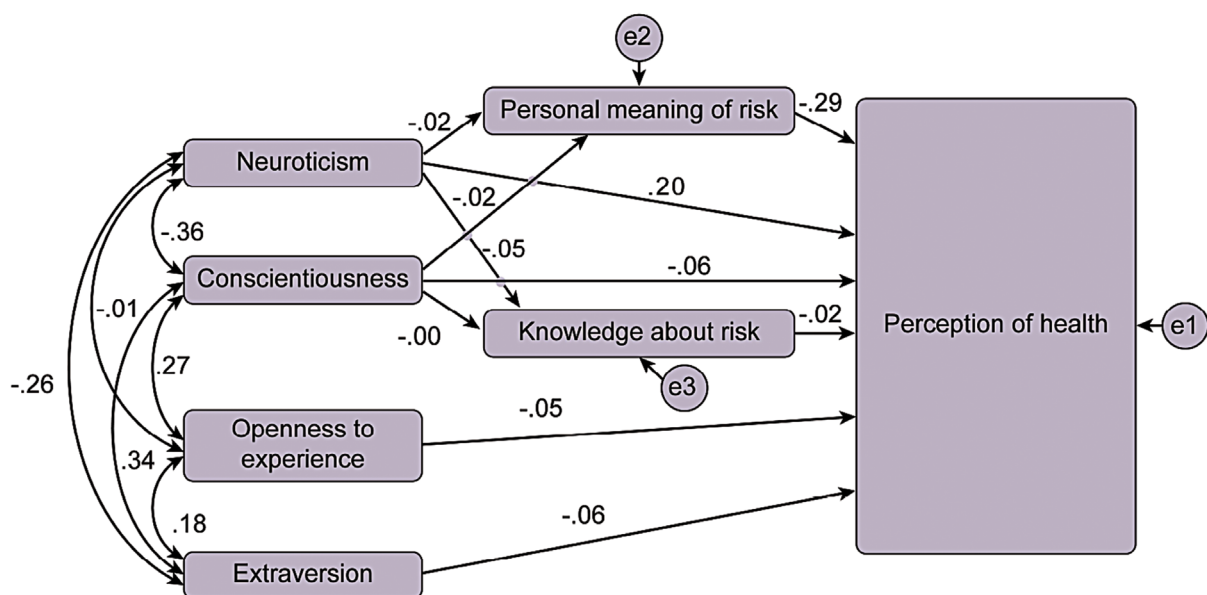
e2

-.02

Personal meaning of risk

-.29

Neuroticism

.20

-.02

-.36

-.05

Conscientiousness

-.06

-.01

-.00

Knowledge about risk

-.02

Perception of health

e1

.27

e3

-.26

-.05

Openness to experience

.34

.18

-.06

Extraversion